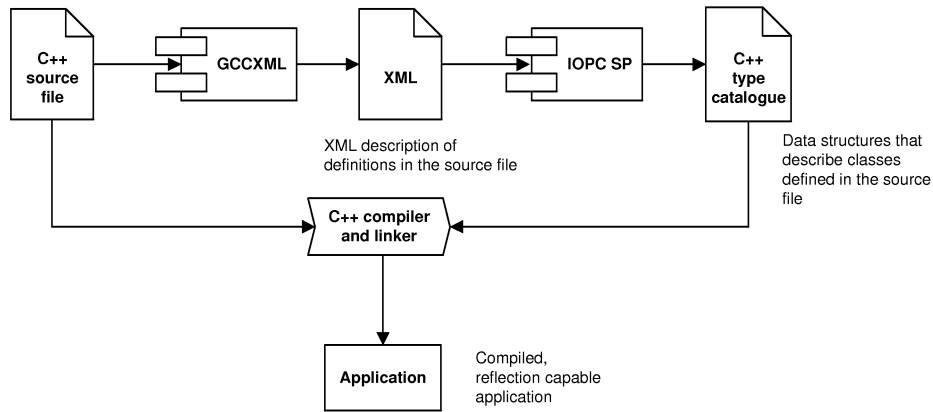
C++ source file

GCCXML

XML

IOPC SP

C++ type catalogue

XML description of definitions in the source file

Data structures that describe classes defined in the source file

C++ compiler and linker

Application

Compiled, reflection capable application